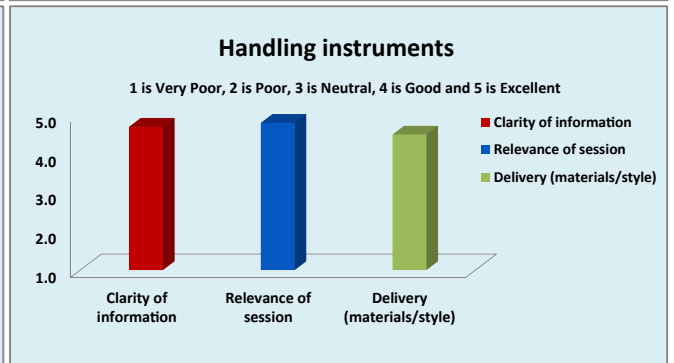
Handling instruments

1 is Very Poor, 2 is Poor, 3 is Neutral, 4 is Good and 5 is Excellent

5.0
4.0
3.0
2.0
1.0

Clarity of information
Relevance of session
Delivery (materials/style)

Clarity of information
Relevance of session
Delivery (materials/style)